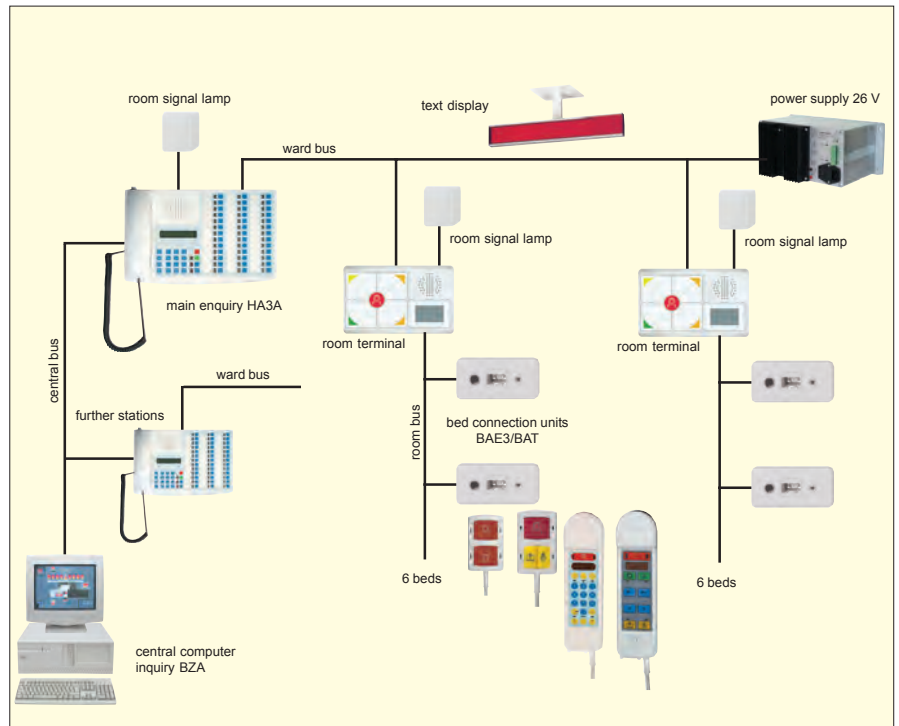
room signal lamp

text display

power supply 26 V

ward bus

room signal lamp

room signal lamp

main enquiry HA3A

room terminal

room terminal

central bus

ward bus

further stations

bed connection units BAE3/BAT

room bus

6 beds

6 beds

central computer inquiry BZA